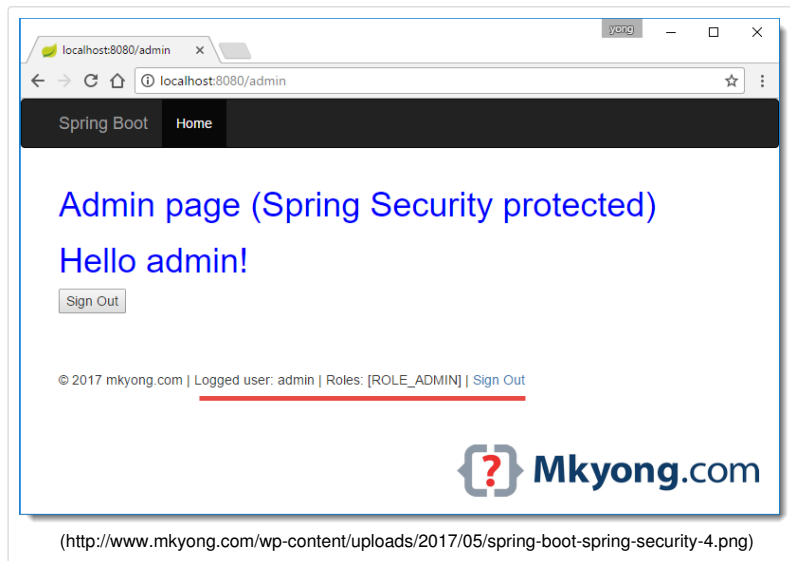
yong

localhost:8080/admin

localhost:8080/admin

Spring Boot Home

Admin page (Spring Security protected)

Hello admin!

Sign Out

© 2017 mkyong.com | Logged user: admin | Roles: [ROLE_ADMIN] | Sign Out

{?} Mkyong.com

(http://www.mkyong.com/wp-content/uploads/2017/05/spring-boot-spring-security-4.png)